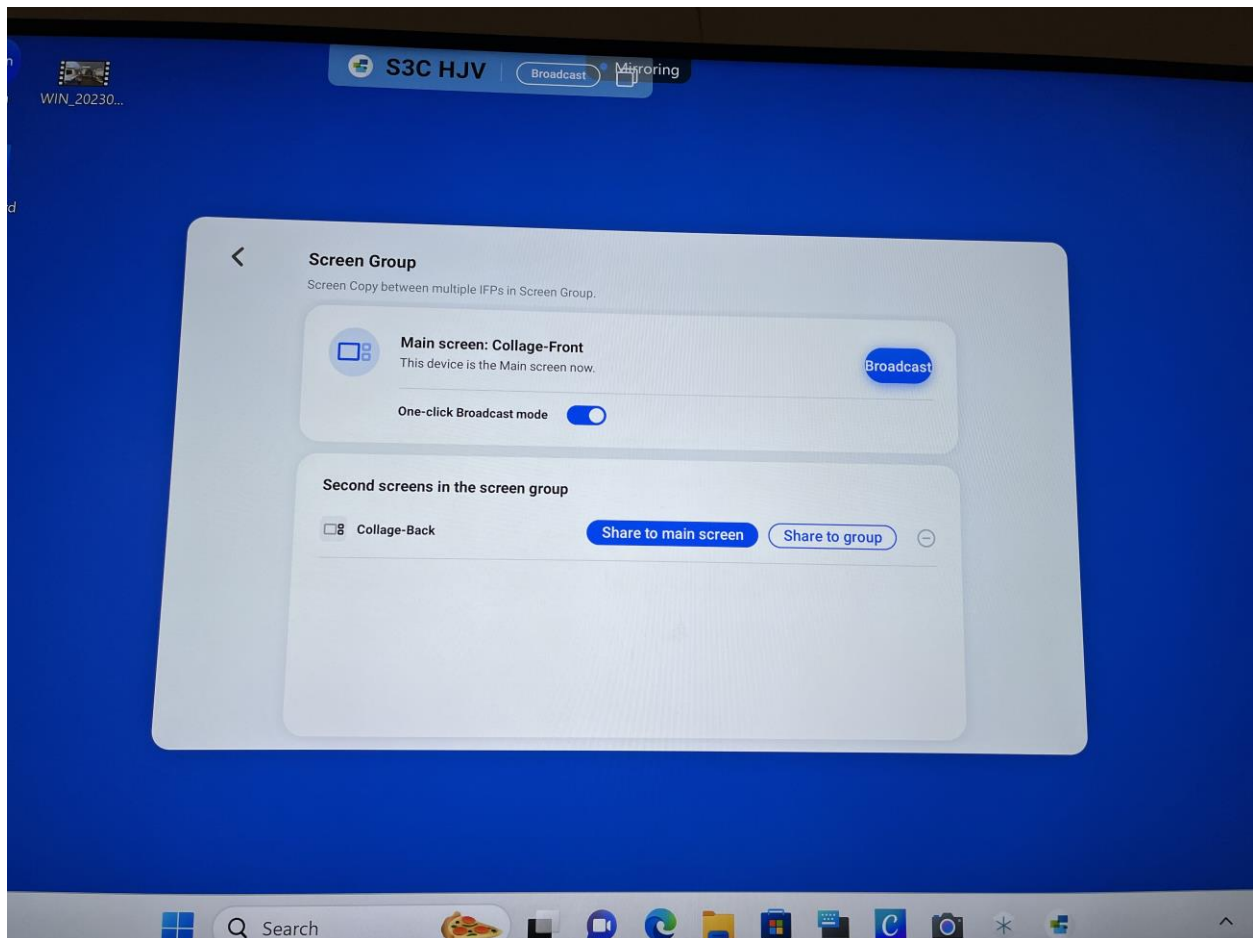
WIN_20230...

S3C HJV Broadcast Mirroring

Screen Group
Screen Copy between multiple IFPs in Screen Group.

Main screen: Collage-Front
This device is the Main screen now.
Broadcast
One-click Broadcast mode

Second screens in the screen group
Collage-Back
Share to main screen
Share to group

Search